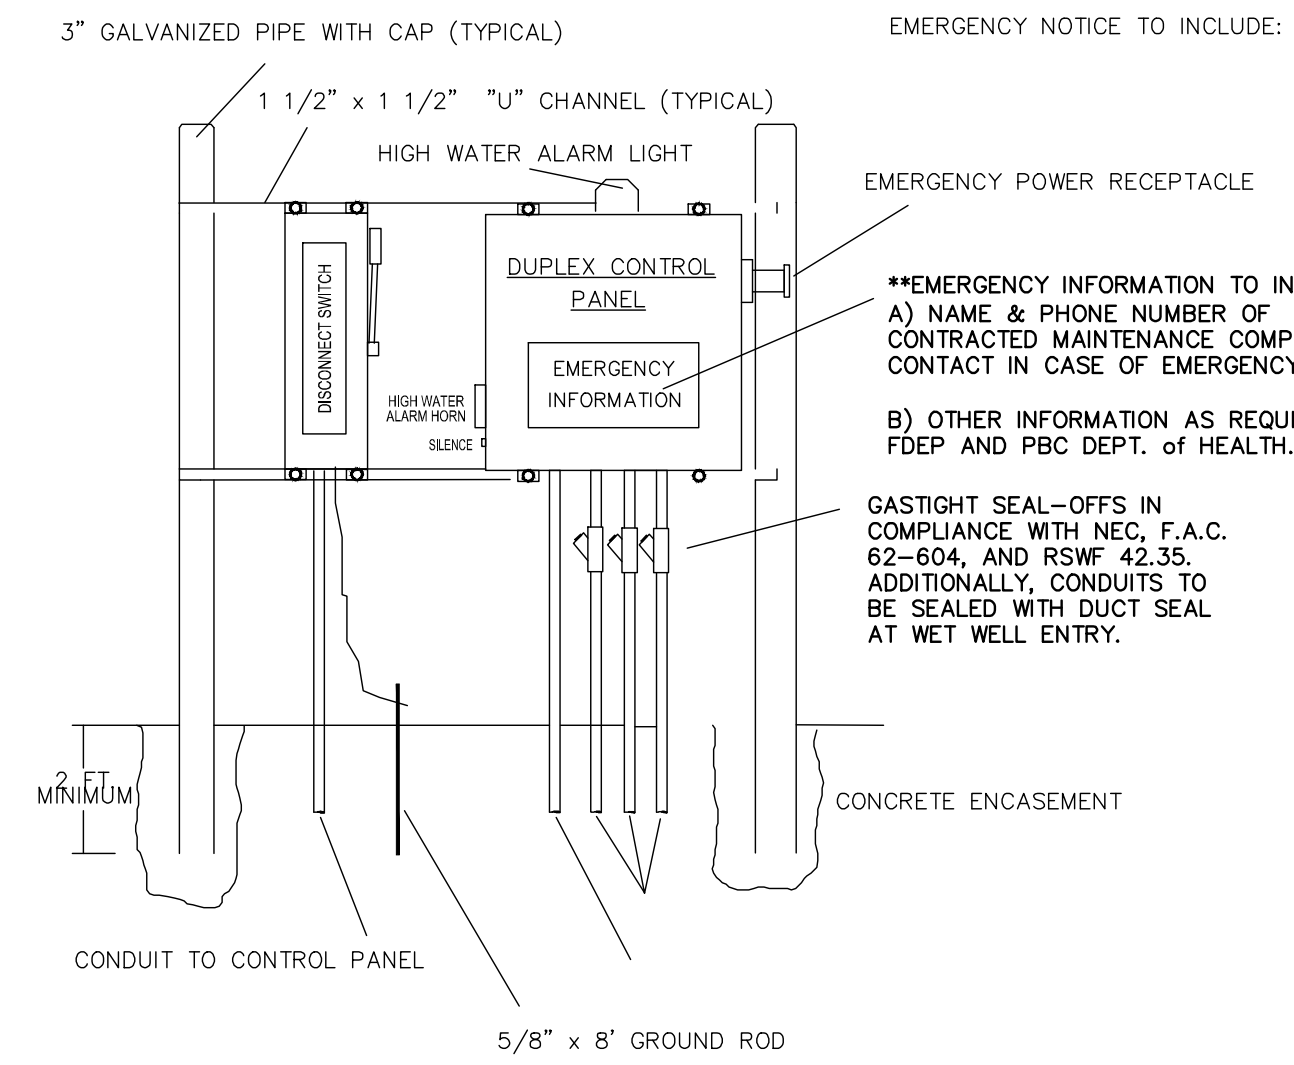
3" GALVANIZED PIPE WITH CAP (TYPICAL)

EMERGENCY NOTICE TO INCLUDE:

1 1/2" x 1 1/2" "U" CHANNEL (TYPICAL)

HIGH WATER ALARM LIGHT

EMERGENCY POWER RECEPTACLE

DUPLEX CONTROL PANEL

DISCONNECT SWITCH

EMERGENCY INFORMATION

HIGH WATER ALARM HORN

SILENCE

**EMERGENCY INFORMATION TO IN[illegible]
A) NAME & PHONE NUMBER OF CONTRACTED MAINTENANCE COMP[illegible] CONTACT IN CASE OF EMERGENCY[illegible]

B) OTHER INFORMATION AS REQU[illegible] FDEP AND PBC DEPT. of HEALTH.

GASTIGHT SEAL–OFFS IN COMPLIANCE WITH NEC, F.A.C. 62–604, AND RSWF 42.35. ADDITIONALLY, CONDUITS TO BE SEALED WITH DUCT SEAL AT WET WELL ENTRY.

2 FT MINIMUM

CONCRETE ENCASEMENT

CONDUIT TO CONTROL PANEL

5/8" x 8' GROUND ROD